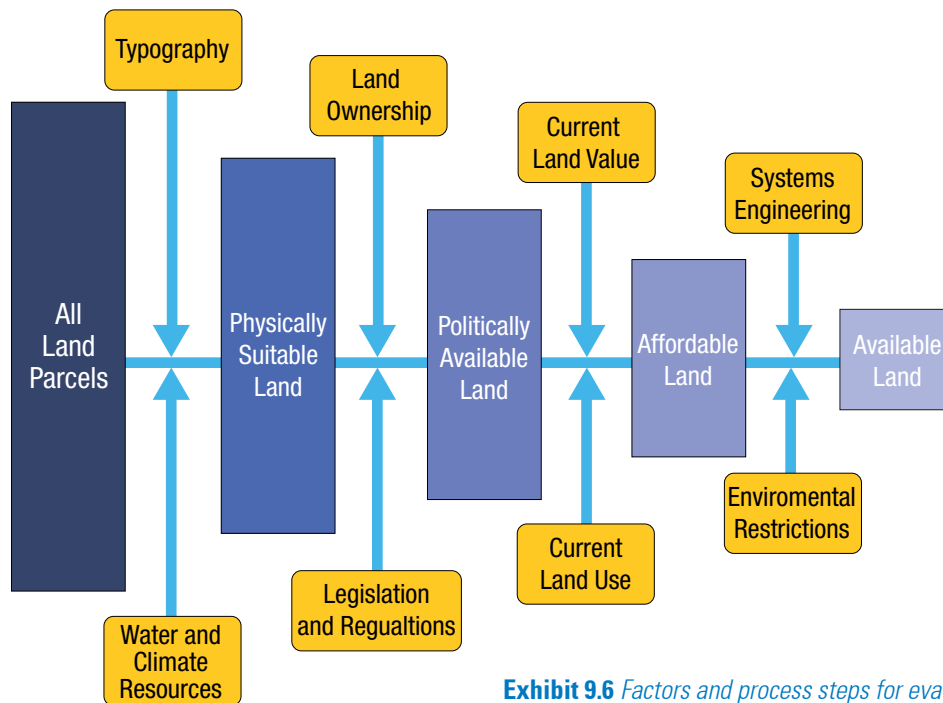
Typography

Land Ownership

Current Land Value

Systems Engineering

All Land Parcels

Physically Suitable Land

Politically Available Land

Affordable Land

Available Land

Water and Climate Resources

Legislation and Regualtions

Current Land Use

Enviromental Restrictions

**Exhibit 9.6** *Factors and process steps for eva*